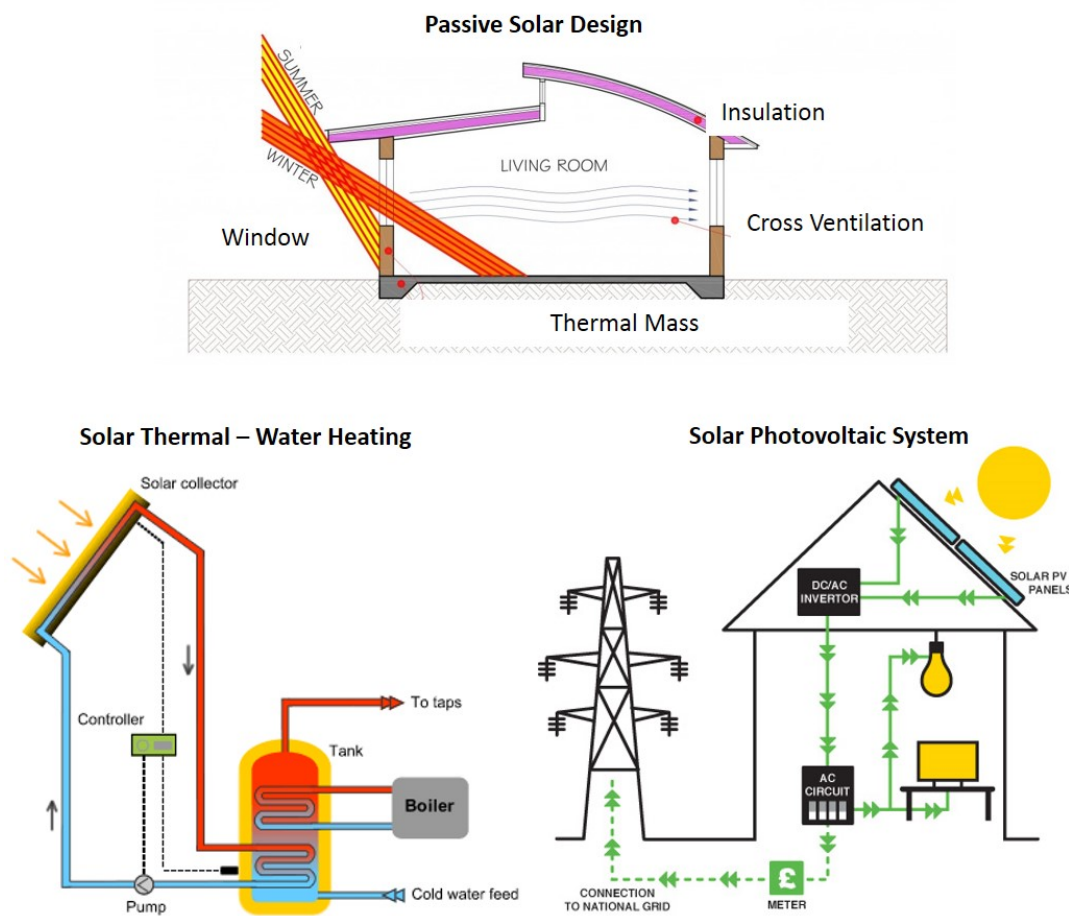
Passive Solar Design

SUMMER
WINTER
LIVING ROOM
Insulation
Window
Cross Ventilation
Thermal Mass

Solar Thermal – Water Heating

Solar collector
Controller
To taps
Tank
Boiler
Pump
Cold water feed

Solar Photovoltaic System

DC/AC INVERTOR
SOLAR PV PANELS
AC CIRCUIT
£
CONNECTION TO NATIONAL GRID
METER